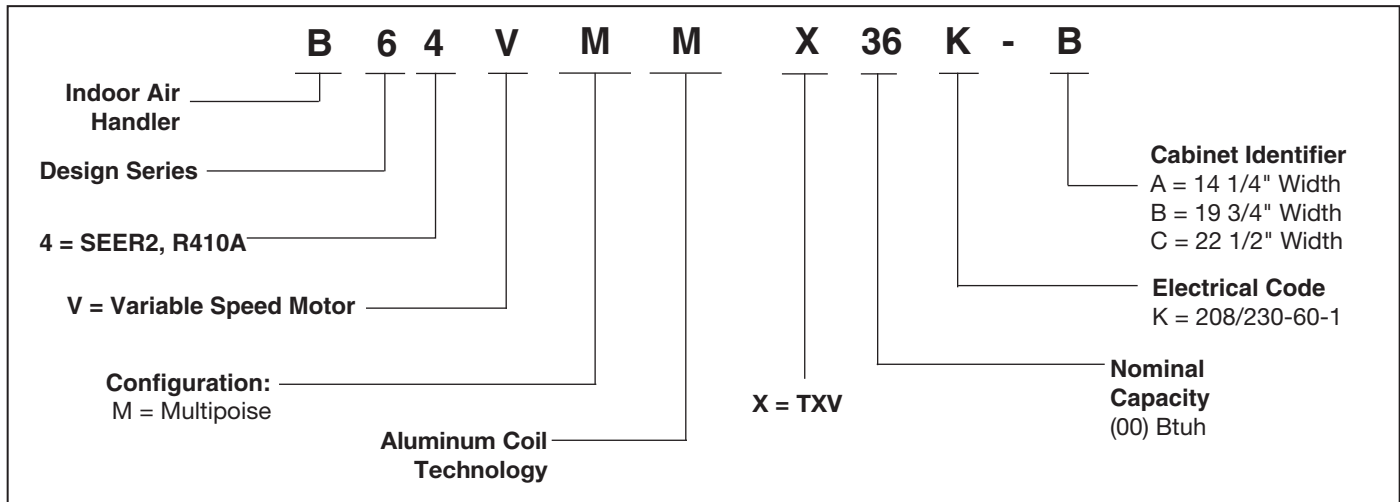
B 6 4 V M M X 36 K - B

Indoor Air Handler

Design Series

4 = SEER2, R410A

V = Variable Speed Motor

Configuration:
M = Multipoise

Aluminum Coil Technology

X = TXV

Nominal Capacity
(00) Btuh

Electrical Code
K = 208/230-60-1

Cabinet Identifier
A = 14 1/4" Width
B = 19 3/4" Width
C = 22 1/2" Width